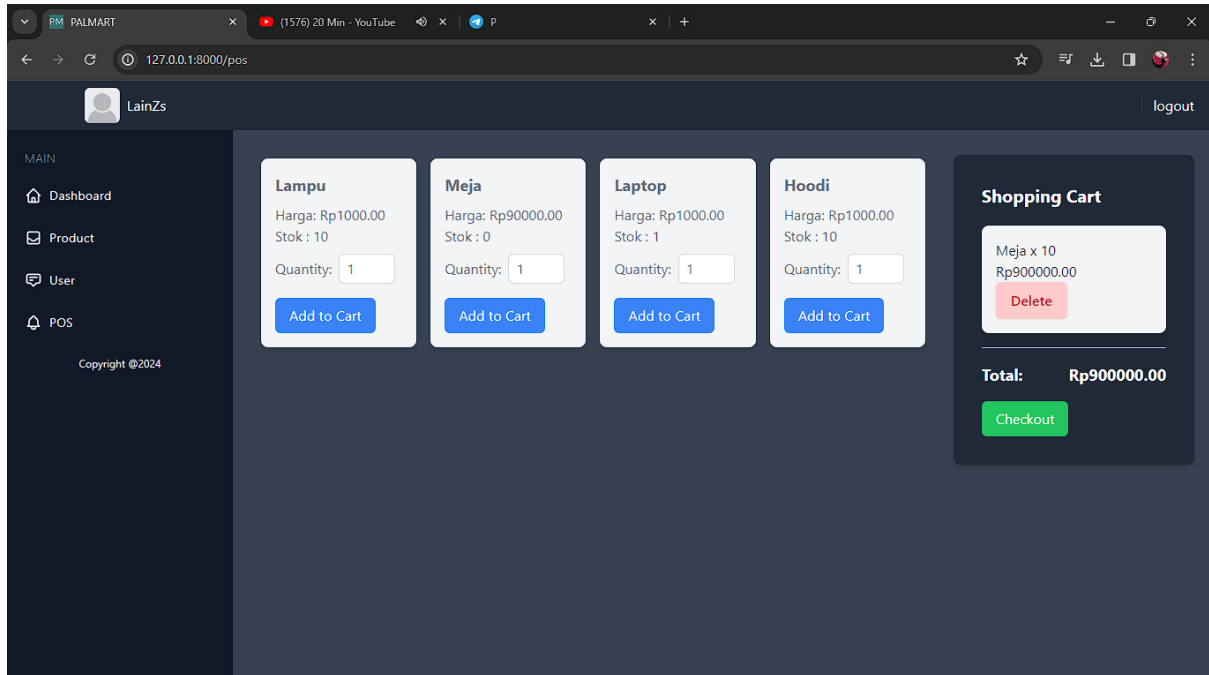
PM PALMART
(1576) 20 Min - YouTube
P
127.0.0.1:8000/pos

LainZs
logout

MAIN
Dashboard
Product
User
POS
Copyright @2024

Lampu
Harga: Rp1000.00
Stok : 10
Quantity: 1
Add to Cart

Meja
Harga: Rp90000.00
Stok : 0
Quantity: 1
Add to Cart

Laptop
Harga: Rp1000.00
Stok : 1
Quantity: 1
Add to Cart

Hoodi
Harga: Rp1000.00
Stok : 10
Quantity: 1
Add to Cart

Shopping Cart
Meja x 10
Rp900000.00
Delete
Total: Rp900000.00
Checkout